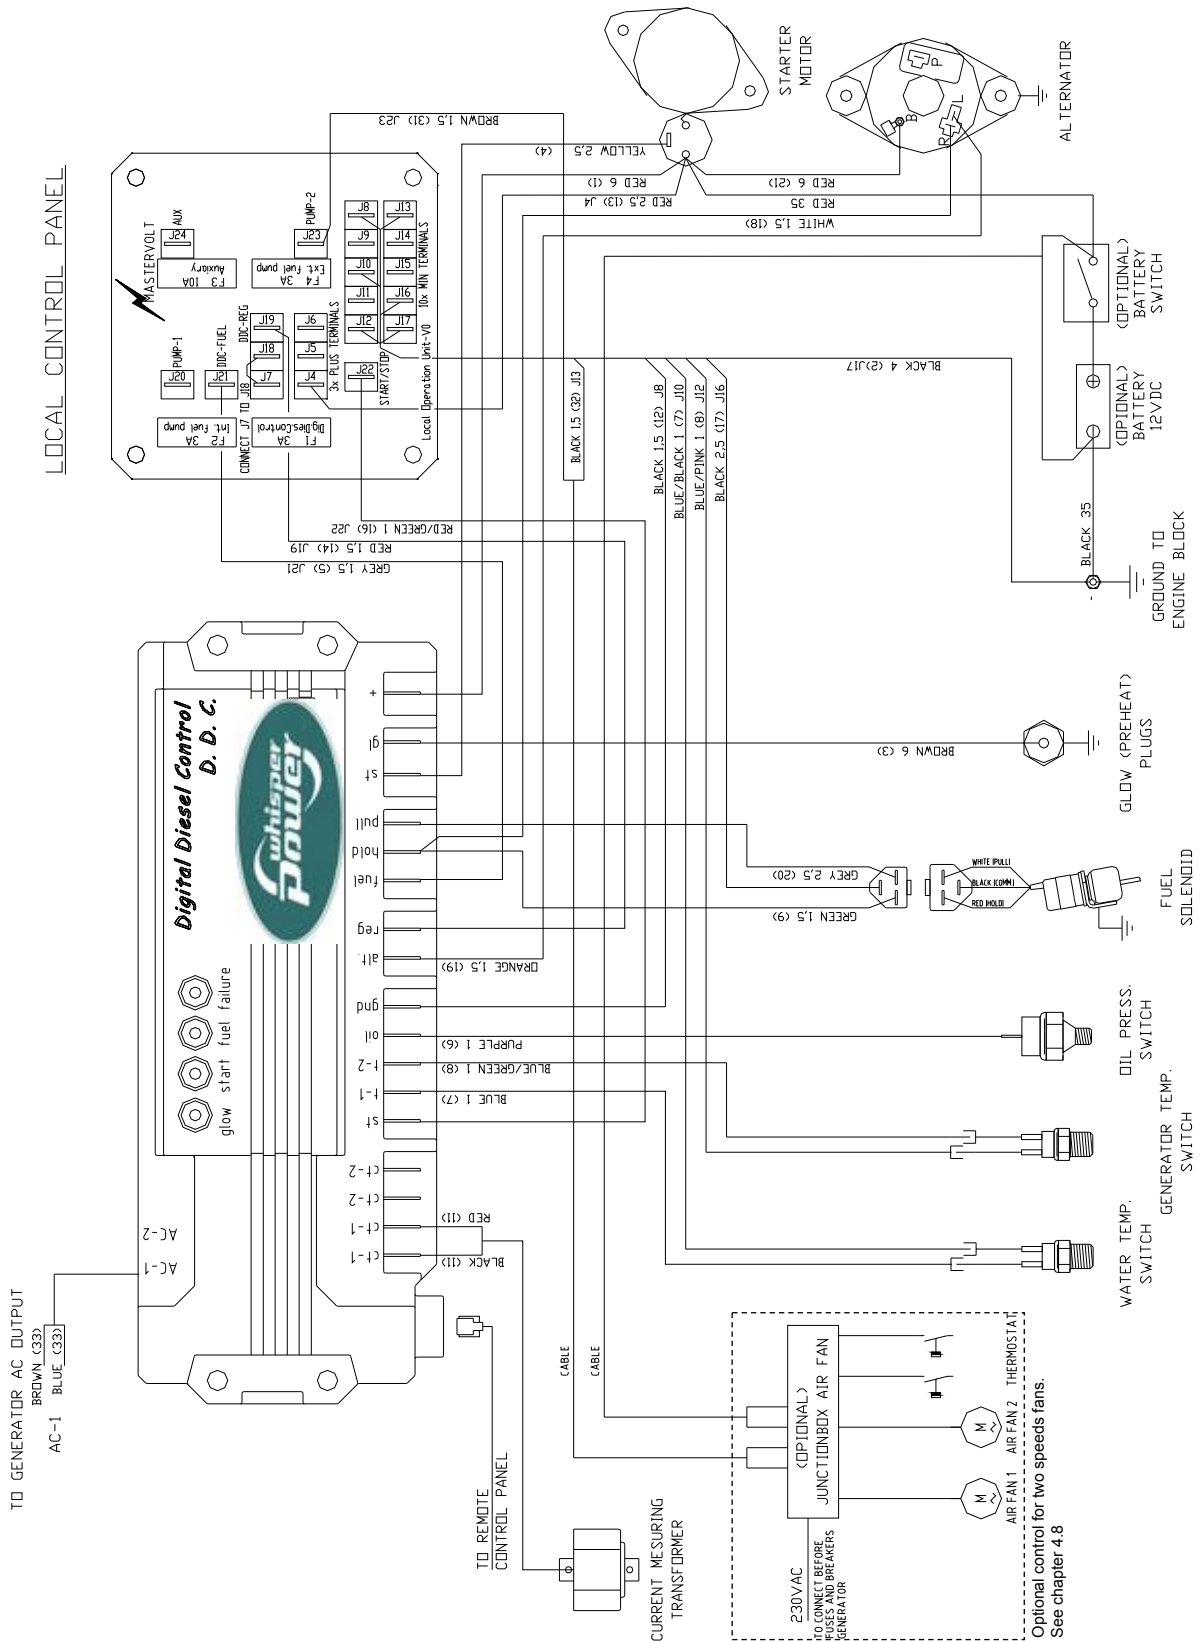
LOCAL CONTROL PANEL

STARTER MOTOR

ALTERNATOR

B
R
L
P

BROWN 1,5 (31) J23
YELLOW 2,5 (4)
RED 6 (1)
RED 2,5 (13) J4
RED 6 (21)
RED 35
WHITE 1,5 (18)

(OPTIONAL) BATTERY SWITCH

(OPTIONAL) BATTERY 12VDC

BLACK 4 (2)J17

BLACK 35

GROUND TO ENGINE BLOCK

MASTERVOLT
AUX
J24
F3 10A Auxiliary
PUMP-2
J23
F4 3A Ext. fuel pump
J8 J13
J9 J14
J10 J15
J11 J16
J12 J17
10x MIN TERMINALS
3x PLUS TERMINALS
Local Operation Unit-V0
START/STOP
J22
J6
J5
J4
DDC-REG
J19
J18
J7
CONNECT J7 TO J18
PUMP-1
J20
DDC-FUEL
J21
F2 3A Int. fuel pump
F1 3A DigiDiesControl

BLACK 1,5 (32) J13
BLACK 1,5 (12) J8
BLUE/BLACK 1 (7) J10
BLUE/PINK 1 (8) J12
BLACK 2,5 (17) J16

RED/GREEN 1 (16) J22
RED 1,5 (14) J19
GREY 1,5 (5) J21

Digital Diesel Control D. D. C.
whisper power

+
gl
st
pull
hold
fuel
reg
alt.
gnd
oil
t-2
t-1
st
ct-2
ct-2
ct-1
ct-1
AC-2
AC-1

glow start fuel failure

BROWN 6 (3)
GLOW (PREHEAT) PLUGS

GREY 2,5 (20)
GREEN 1,5 (9)
WHITE (PULL)
BLACK (COMM)
RED (HOLD)
FUEL SOLENOID

ORANGE 1,5 (19)
PURPLE 1 (6)
OIL PRESS. SWITCH
BLUE/GREEN 1 (8)
BLUE 1 (7)
GENERATOR TEMP. SWITCH
RED (11)
BLACK (11)
WATER TEMP. SWITCH

TO GENERATOR AC OUTPUT
BROWN (33)
AC-1 BLUE (33)

TO REMOTE CONTROL PANEL

CURRENT MESURING TRANSFORMER

CABLE
CABLE

(OPIONAL) JUNCTIONBOX AIR FAN
230VAC
TO CONNECT BEFORE FUSES AND BREAKERS GENERATOR
M
M
AIR FAN 1
AIR FAN 2
THERMOSTAT

Optional control for two speeds fans.
See chapter 4.8